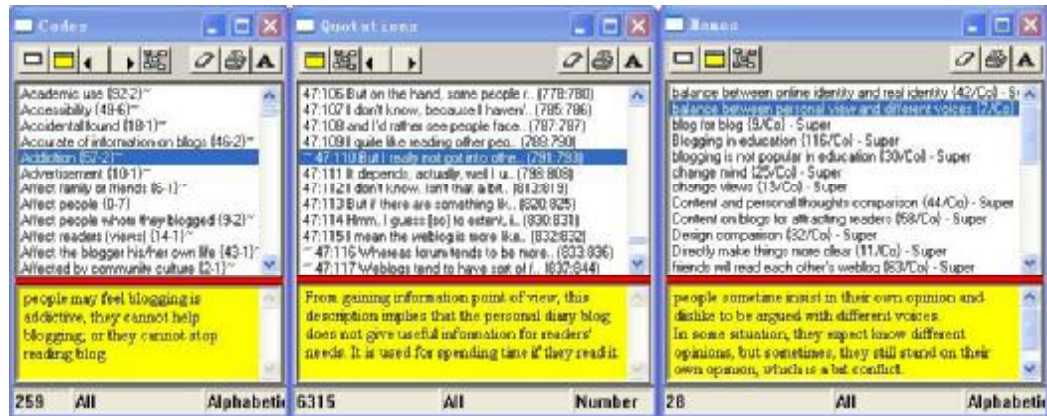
Codes

Academic use {92-2}~
Accessibility {49-6}~
Accidental found {18-1}~
Accurate of information on blogs {46-2}~
Addiction {52-2}~
Advertisement {10-1}~
Affect family or friends {6-1}~
Affect people {0-7}
Affect people whom they blogged {9-2}~
Affect readers (views) {14-1}~
Affect the blogger his/her own life {43-1}~
Affected by community culture {2-1}~

people may feel blogging is addictive, they cannot help blogging, or they cannot stop reading blog

259 All Alphabetic

Quotations

47:105 But on the hand, some people r.. {778:780}
47:107 I don't know, because I haven'.. {785:786}
47:108 and I'd rather see people face.. {787:787}
47:109 I quite like reading other peo.. {789:790}
~47:110 But I really not got into othe.. {791:793}
47:111 It depends, actually, well I u.. {798:808}
47:112 I don't know. Isn't that a bit.. {812:819}
47:113 But if there are something lik.. {820:825}
47:114 Hmm, I guess [so] to extent, I.. {830:831}
47:115 I mean the weblog is more lika.. {832:832}
~47:116 Whereas forum tends to be more.. {833:836}
~47:117 Weblogs tend to have sort of /.. {837:844}

From gaining information point of view, this description implies that the personal diary blog does not give useful information for readers' needs. It is used for spending time if they read it.

6315 All Number

Memos

balance between online identity and real identity {42/Co} - S
balance between personal view and different voices {7/Co}
blog for blog {9/Co} - Super
Blogging in education {116/Co} - Super
blogging is not popular in education {30/Co} - Super
change mind {25/Co} - Super
change views {13/Co} - Super
Content and personal thoughts comparison {44/Co} - Super
Content on blogs for attracting readers {58/Co} - Super
Design comparison {32/Co} - Super
Directly make things more clear {11/Co} - Super
friends will read each other's weblog {63/Co} - Super

people sometime insist in their own opinion and dislike to be argued with different voices.
In some situation, they expect know different opinions, but sometimes, they still stand on their own opinion, which is a bit conflict.

28 All Alphabetic